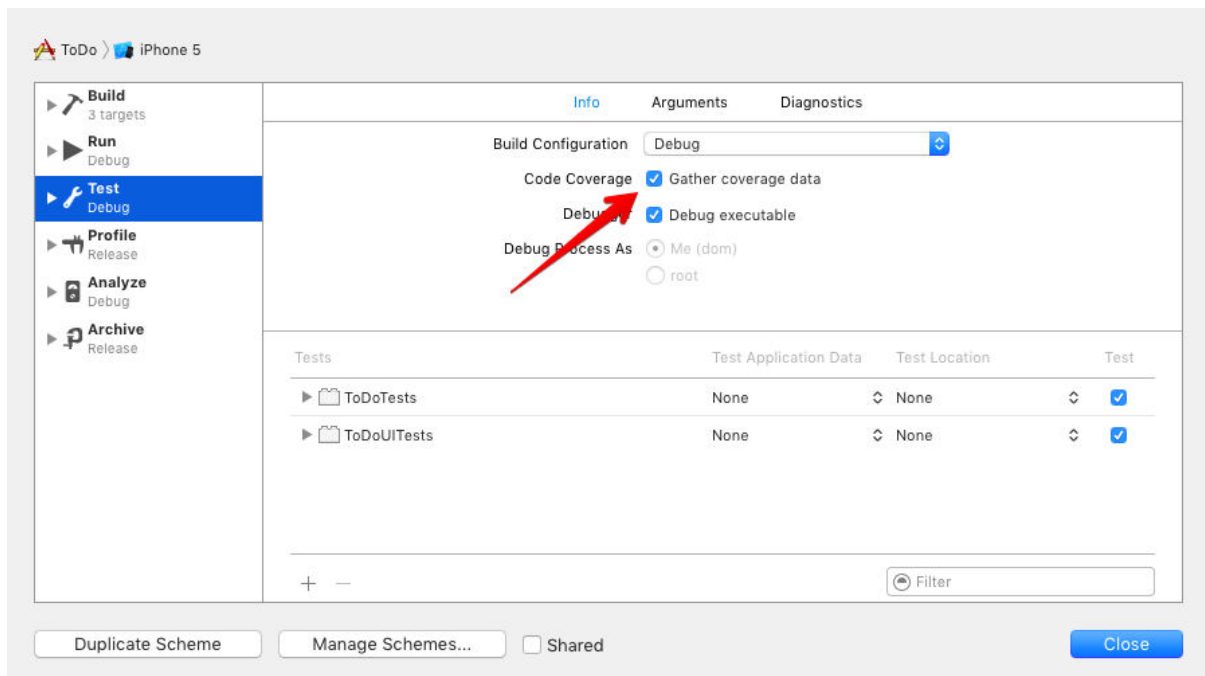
ToDo 〉 iPhone 5

Build
3 targets

Run
Debug

Test
Debug

Profile
Release

Analyze
Debug

Archive
Release

Info Arguments Diagnostics

Build Configuration Debug

Code Coverage Gather coverage data

Debu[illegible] Debug executable

Debug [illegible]ocess As Me (dom)

root

| Tests | Test Application Data | Test Location | Test |
|---|---|---|---|
| ToDoTests | None | None | ✓ |
| ToDoUITests | None | None | ✓ |

+ −

Filter

Duplicate Scheme

Manage Schemes...

Shared

Close